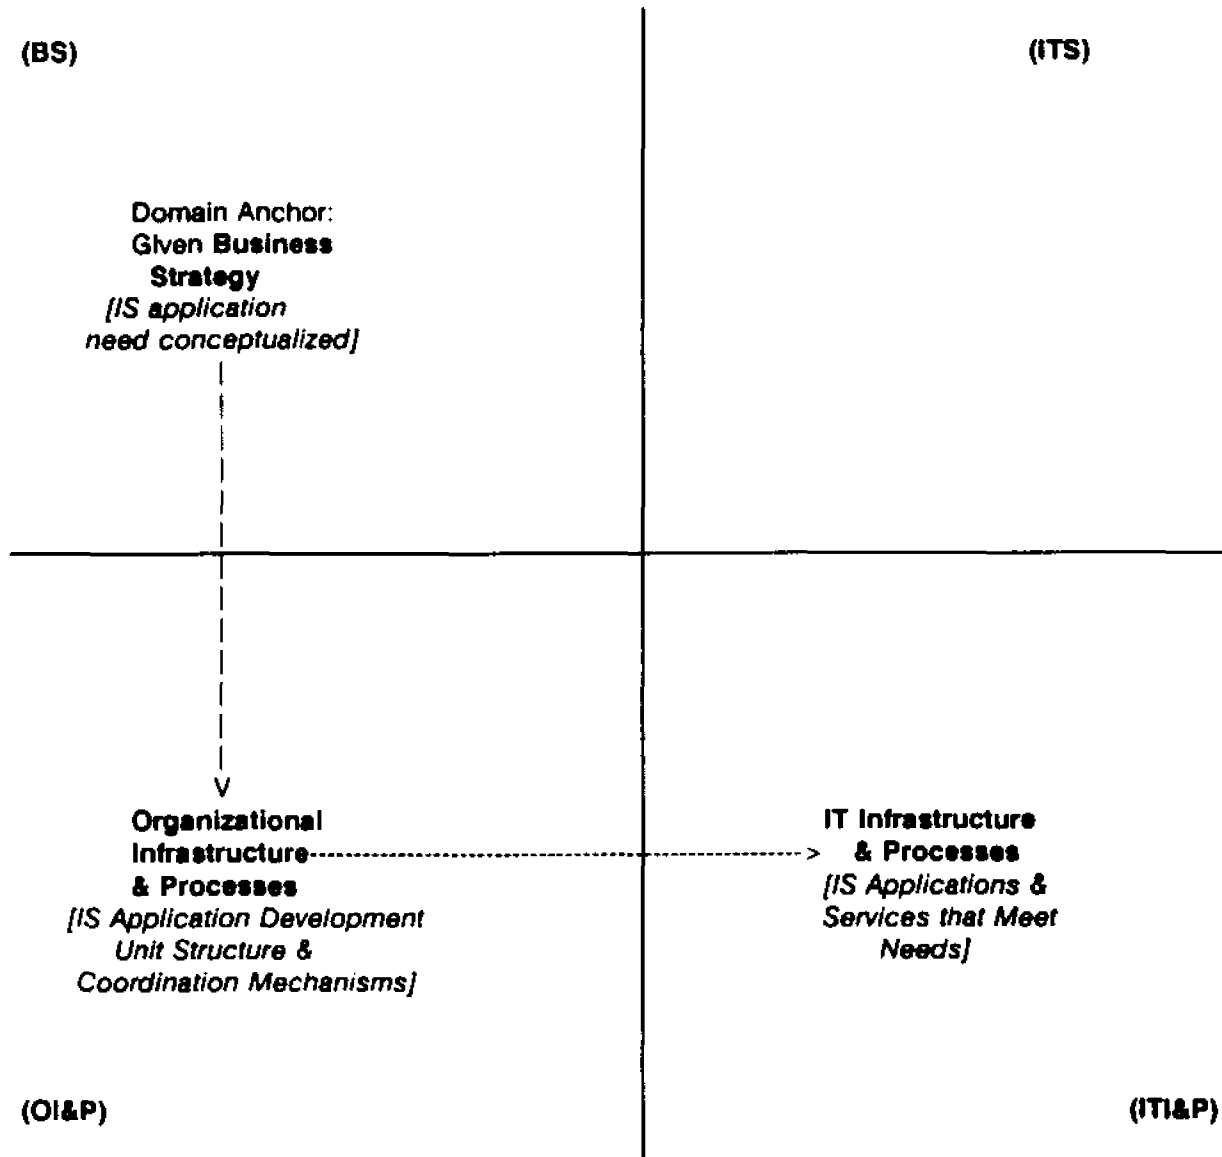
(BS)

(ITS)

Domain Anchor:
Given Business Strategy
[IS application need conceptualized]

V

Organizational Infrastructure & Processes
[IS Application Development Unit Structure & Coordination Mechanisms]

>

IT Infrastructure & Processes
[IS Applications & Services that Meet Needs]

(OI&P)

(ITI&P)